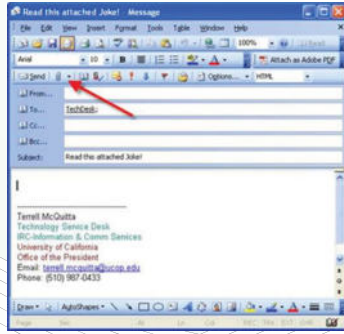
Read this attached Joke! - Message

File Edit View Insert Format Tools Table Window Help

100%

Arial 10 B

Attach as Adobe PDF

Send

Options... HTML

From...

To...
TechDesk;

Cc...

Bcc...

Subject: Read this attached Joke!

Terrell McQuitta
Technology Service Desk
IRC-Information & Comm Services
University of California
Office of the President
Email: terrell.mcquitta@ucop.edu
Phone: (510) 987-0433

Draw AutoShapes

Page Sec